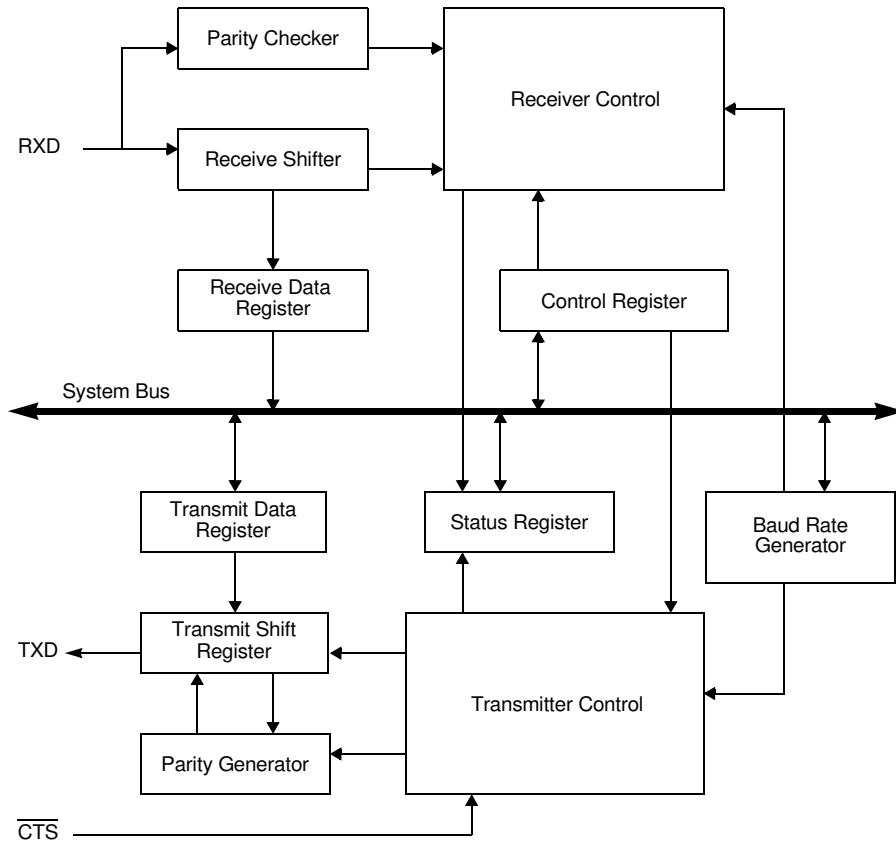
Parity Checker

Receiver Control

RXD

Receive Shifter

Receive Data Register

Control Register

System Bus

Transmit Data Register

Status Register

Baud Rate Generator

TXD

Transmit Shift Register

Transmitter Control

Parity Generator

$\overline{CTS}$